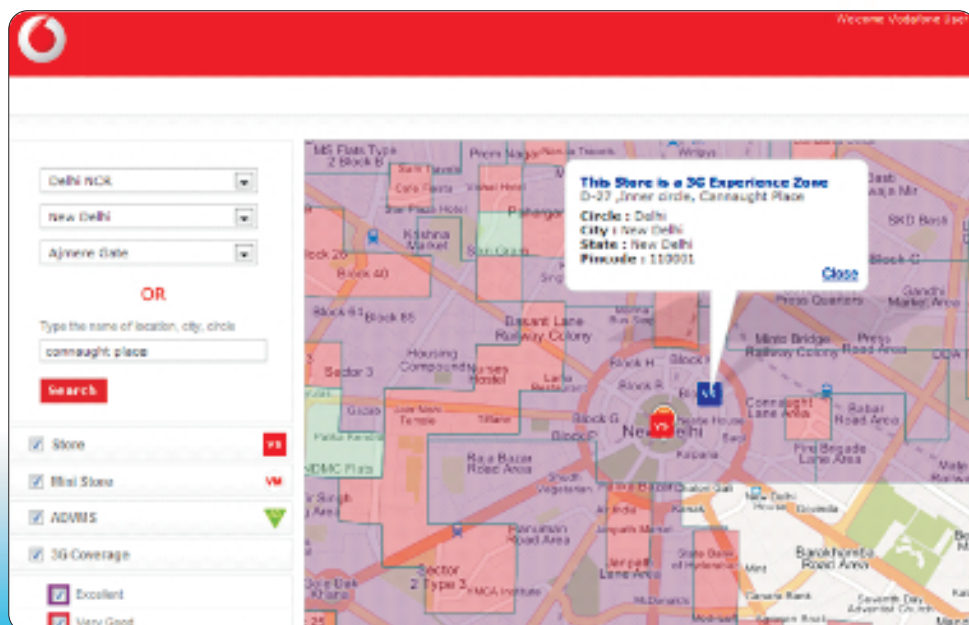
Welcome Vodafone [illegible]

Delhi NCR

New Delhi

Ajmere Gate

OR

Type the name of location, city, circle

connaught place

Search

Store VS

Mini Store VM

ADVMS

3G Coverage

Excellent

Very Good

This Store is a 3G Experience Zone
D-37 ,Inner circle, Connaught Place
Circle : Delhi
City : New Delhi
State : New Delhi
Pincode : 110001
Close

MS Flats Type 2 Block B
Prem Nagar
Paharganj
Krishna Market
Block 40
Block 61
Block 85
Basant Lane Railway Colony
Housing Compound
Nurses Hostel
Sector 3
Gole Market
Block H
Block R
Block G
New Delhi
Block C
Raja Bazar Road Area
Hanuman Road Area
Sector 2 Type 3
YMCA Institute
Jantar Mantar
Minto Bridge Railway Colony
Press Quarters
Connaught Lane Area
Rabar Road Area
Fire Brigade Lane Area
Barakhamba Road Area
Block C
Gandhi Market Area
SKD Basti
Canara Bank
Kasturba Gandhi
NDMC Flats
Mandi House